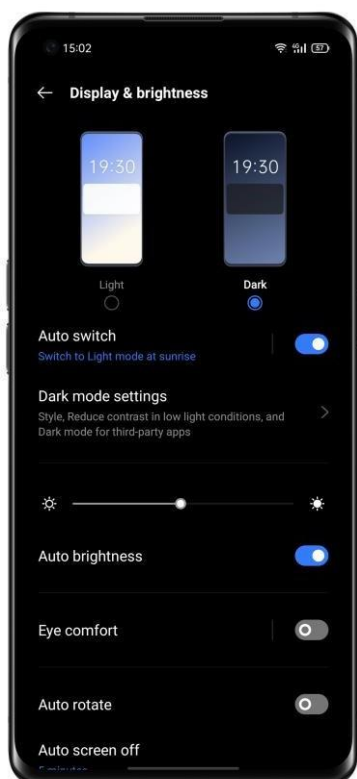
15:02

57

← Display & brightness

19:30

19:30

Light

Dark

Auto switch
Switch to Light mode at sunrise

Dark mode settings
Style, Reduce contrast in low light conditions, and Dark mode for third-party apps

Auto brightness

Eye comfort

Auto rotate

Auto screen off
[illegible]